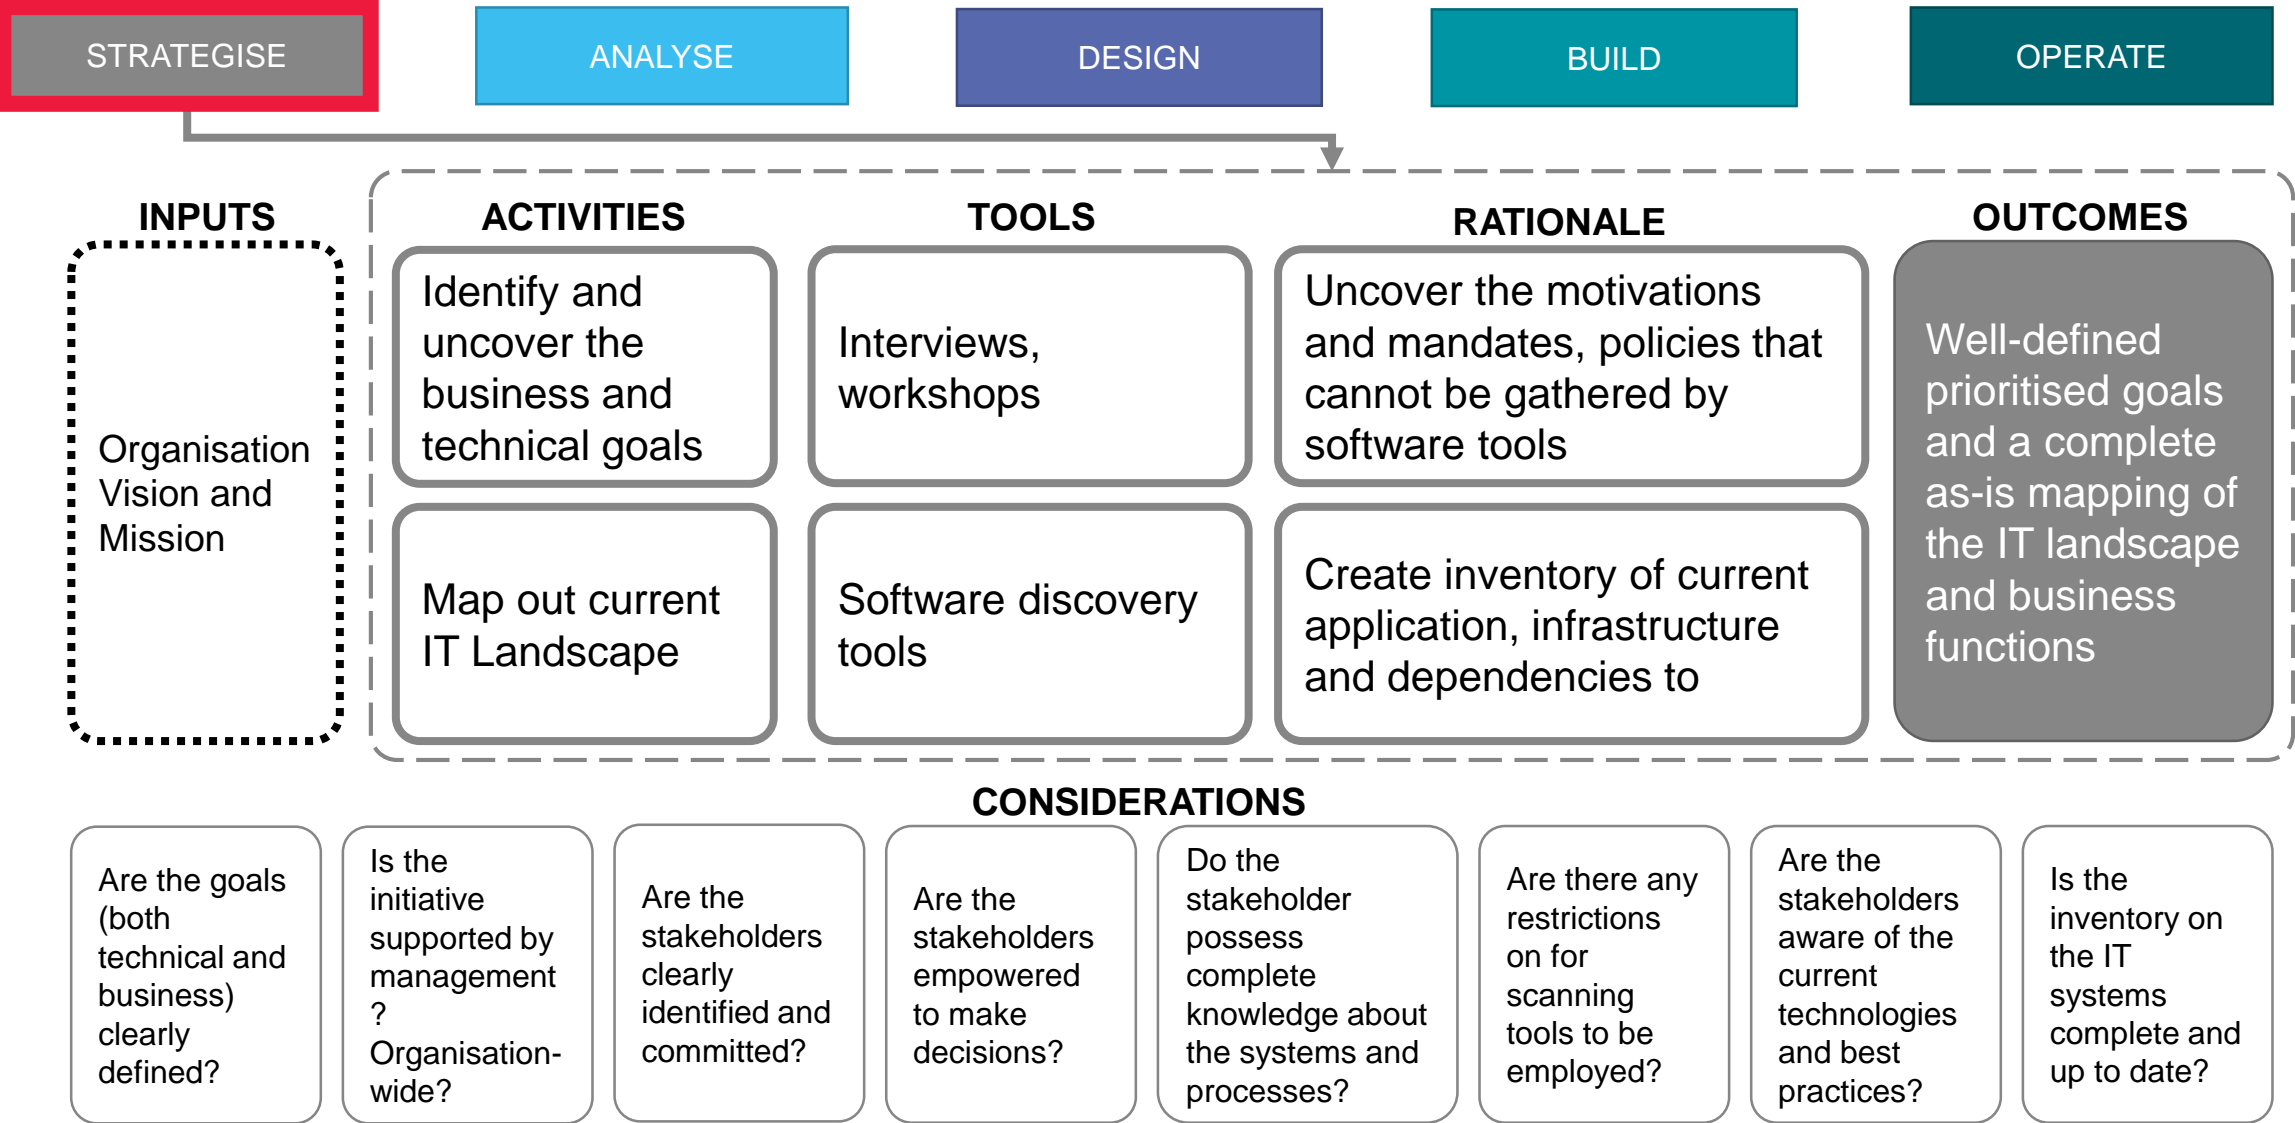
STRATEGISE

ANALYSE

DESIGN

BUILD

OPERATE

INPUTS

Organisation Vision and Mission

ACTIVITIES

Identify and uncover the business and technical goals

Map out current IT Landscape

TOOLS

Interviews, workshops

Software discovery tools

RATIONALE

Uncover the motivations and mandates, policies that cannot be gathered by software tools

Create inventory of current application, infrastructure and dependencies to

OUTCOMES

Well-defined prioritised goals and a complete as-is mapping of the IT landscape and business functions

CONSIDERATIONS

Are the goals (both technical and business) clearly defined?

Is the initiative supported by management? Organisation-wide?

Are the stakeholders clearly identified and committed?

Are the stakeholders empowered to make decisions?

Do the stakeholder possess complete knowledge about the systems and processes?

Are there any restrictions on for scanning tools to be employed?

Are the stakeholders aware of the current technologies and best practices?

Is the inventory on the IT systems complete and up to date?